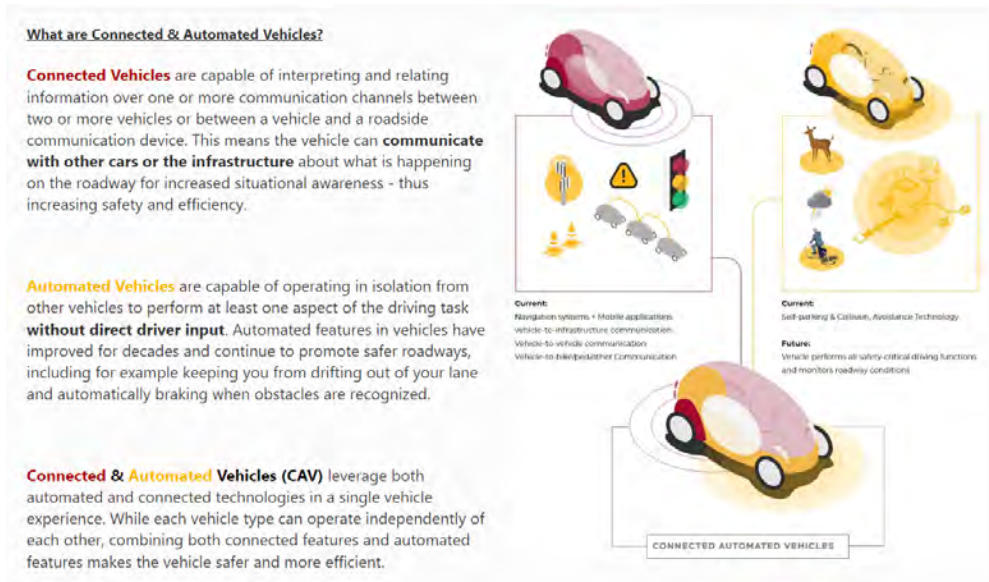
What are Connected & Automated Vehicles?

Connected Vehicles are capable of interpreting and relating information over one or more communication channels between two or more vehicles or between a vehicle and a roadside communication device. This means the vehicle can communicate with other cars or the infrastructure about what is happening on the roadway for increased situational awareness - thus increasing safety and efficiency.

Automated Vehicles are capable of operating in isolation from other vehicles to perform at least one aspect of the driving task without direct driver input. Automated features in vehicles have improved for decades and continue to promote safer roadways, including for example keeping you from drifting out of your lane and automatically braking when obstacles are recognized.

Connected & Automated Vehicles (CAV) leverage both automated and connected technologies in a single vehicle experience. While each vehicle type can operate independently of each other, combining both connected features and automated features makes the vehicle safer and more efficient.

Current:
Navigation systems + Mobile applications
Vehicle-to-infrastructure communication
Vehicle-to-vehicle communication
Vehicle-to-bike/pedestrian Communication

Current:
Self-parking & Collision, Avoidance Technology

Future:
Vehicle performs all safety-critical driving functions and monitors roadway conditions

CONNECTED AUTOMATED VEHICLES